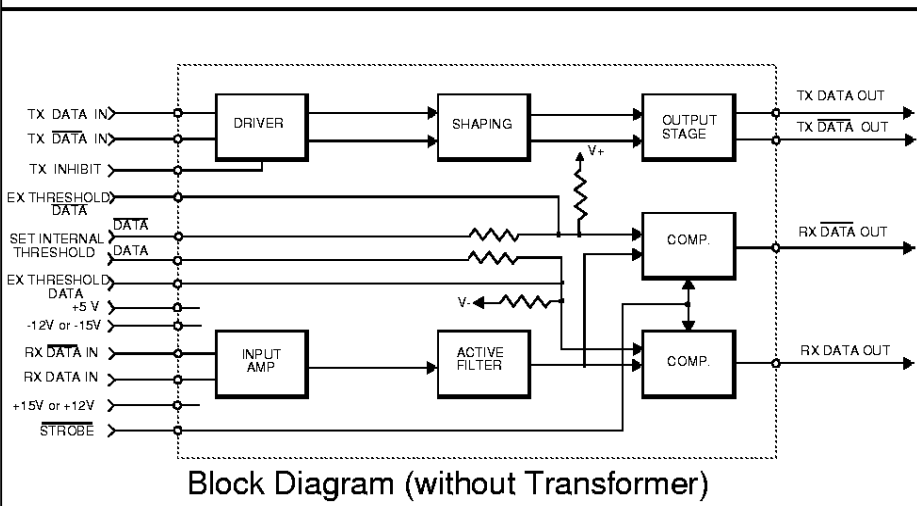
TX DATA IN
TX $\overline{\text{DATA}}$ IN
TX INHIBIT
EX THRESHOLD $\overline{\text{DATA}}$
SET INTERNAL THRESHOLD $\overline{\text{DATA}}$ DATA
EX THRESHOLD DATA
+5 V
-12V or -15V
RX $\overline{\text{DATA}}$ IN
RX DATA IN
+15V or +12V
$\overline{\text{STROBE}}$

DRIVER
SHAPING
OUTPUT STAGE
V+
COMP.
V-
INPUT AMP
ACTIVE FILTER
COMP.

TX DATA OUT
TX $\overline{\text{DATA}}$ OUT
RX $\overline{\text{DATA}}$ OUT
RX DATA OUT

Block Diagram (without Transformer)